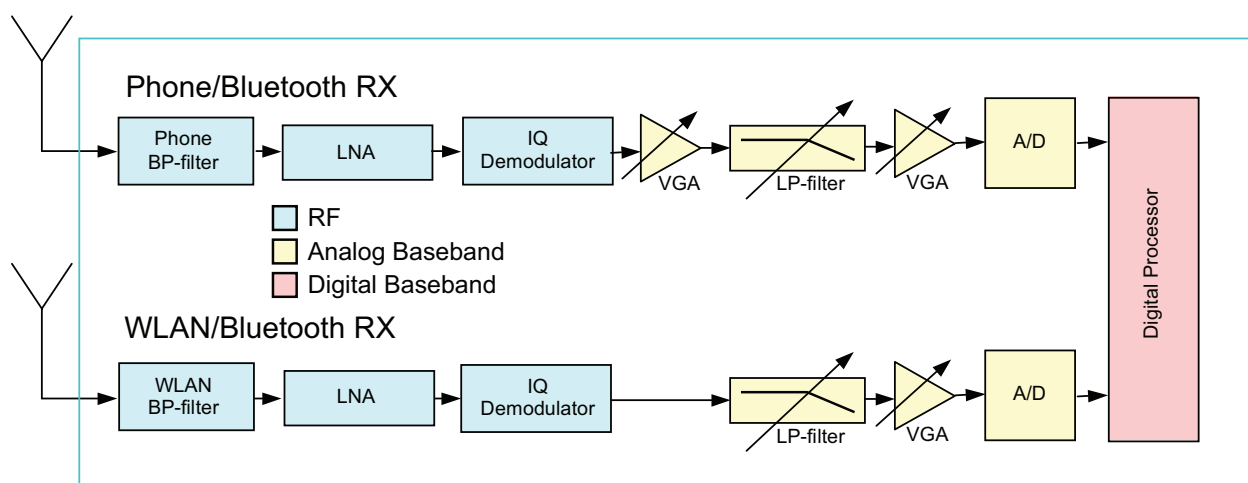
Phone/Bluetooth RX

Phone BP-filter

LNA

IQ Demodulator

VGA

LP-filter

VGA

A/D

RF
Analog Baseband
Digital Baseband

WLAN/Bluetooth RX

WLAN BP-filter

LNA

IQ Demodulator

LP-filter

VGA

A/D

Digital Processor